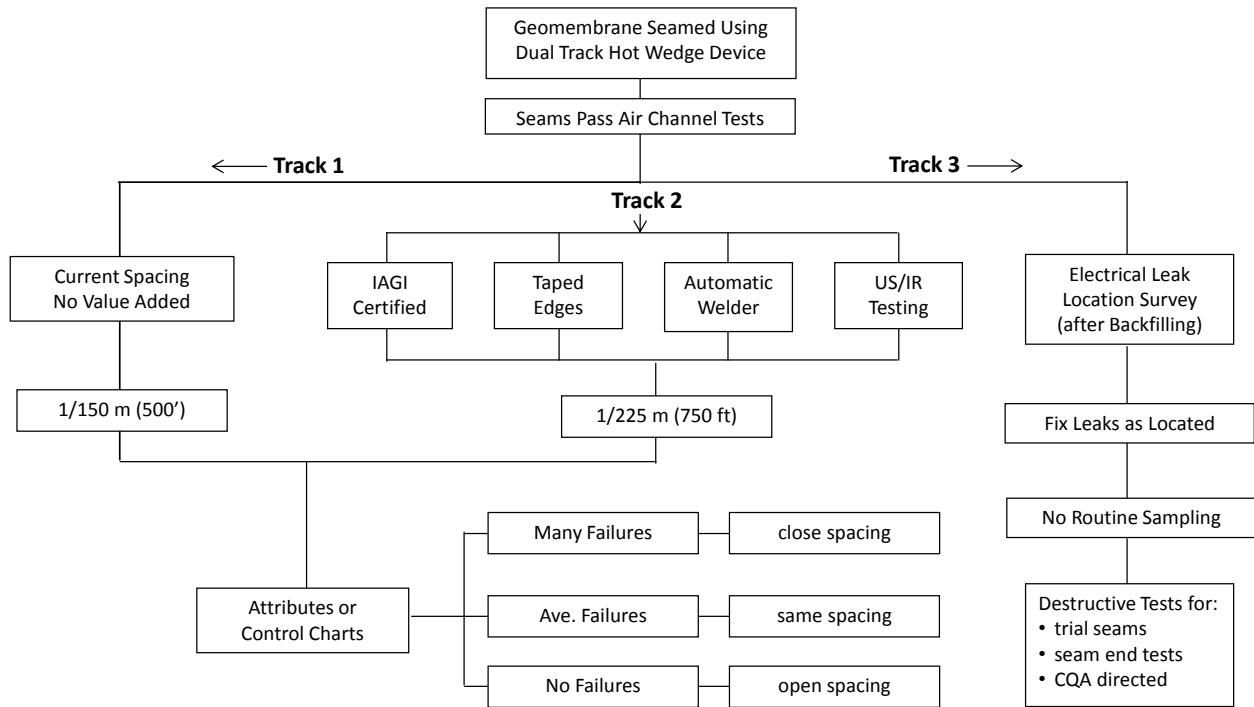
Geomembrane Seamed Using Dual Track Hot Wedge Device

Seams Pass Air Channel Tests

Track 1

Track 3

Track 2

Current Spacing No Value Added

IAGI Certified

Taped Edges

Automatic Welder

US/IR Testing

Electrical Leak Location Survey (after Backfilling)

1/150 m (500')

1/225 m (750 ft)

Fix Leaks as Located

No Routine Sampling

Many Failures

close spacing

Attributes or Control Charts

Ave. Failures

same spacing

No Failures

open spacing

Destructive Tests for:
• trial seams
• seam end tests
• CQA directed